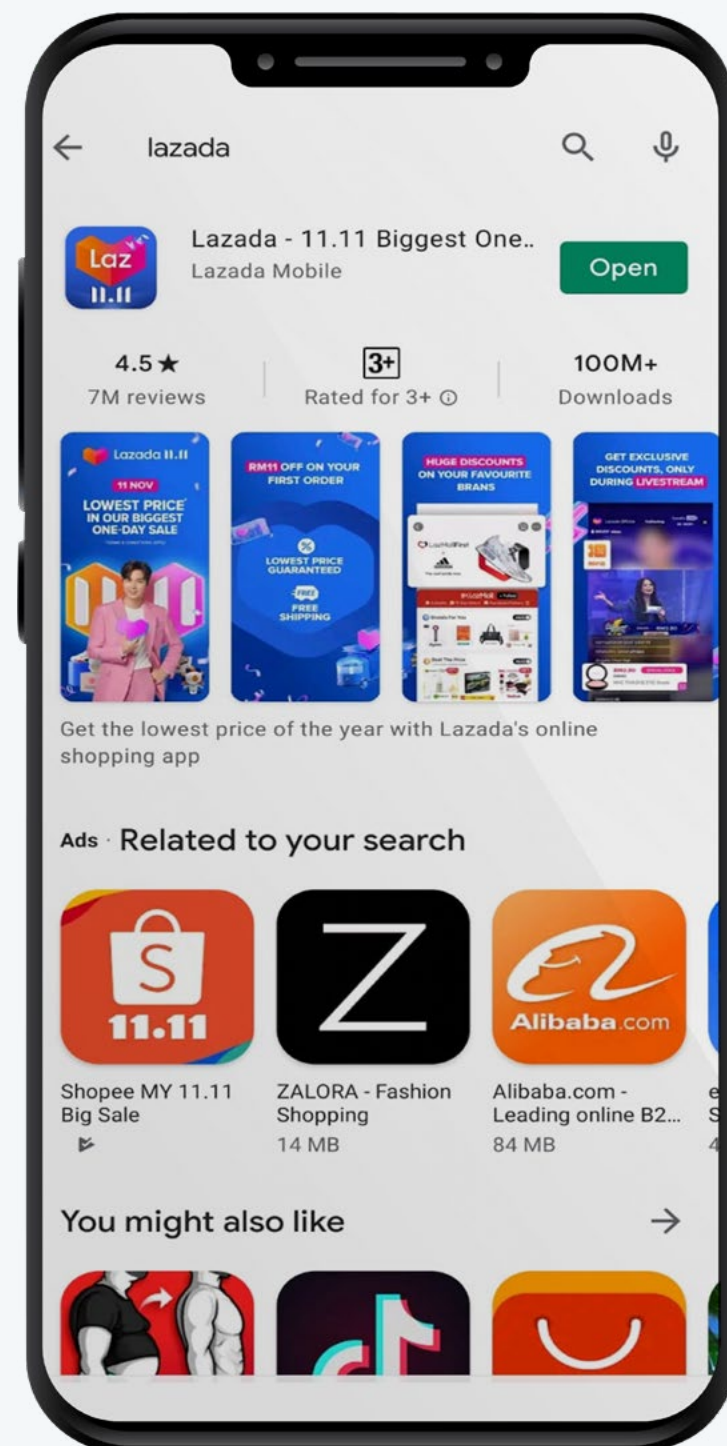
lazada

Laz 11.11

Lazada - 11.11 Biggest One..
Lazada Mobile

Open

4.5★
7M reviews

3+
Rated for 3+ ⓘ

100M+
Downloads

Lazada 11.11
11 NOV
LOWEST PRICE IN OUR BIGGEST ONE-DAY SALE

RM11 OFF ON YOUR FIRST ORDER
LOWEST PRICE GUARANTEED
FREE SHIPPING

HUGE DISCOUNTS ON YOUR FAVOURITE BRANS

GET EXCLUSIVE DISCOUNTS, ONLY DURING LIVESTREAM

Get the lowest price of the year with Lazada's online shopping app

Ads · Related to your search

S 11.11

Z

Alibaba.com

Shopee MY 11.11 Big Sale

ZALORA - Fashion Shopping
14 MB

Alibaba.com - Leading online B2...
84 MB

e
S
4

You might also like

→